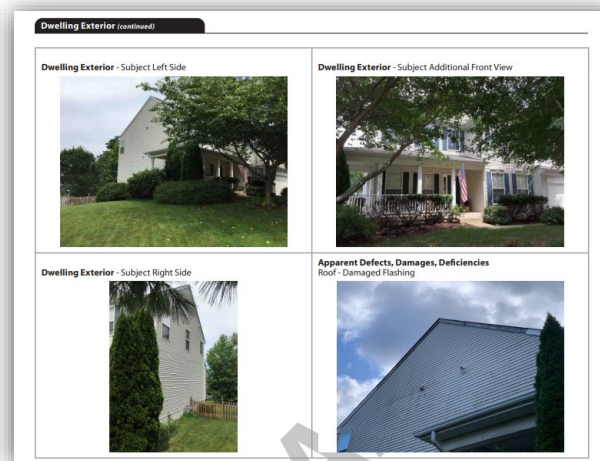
Dwelling Exterior (continued)

Dwelling Exterior - Subject Left Side

Dwelling Exterior - Subject Additional Front View

Dwelling Exterior - Subject Right Side

Apparent Defects, Damages, Deficiencies
Roof - Damaged Flashing